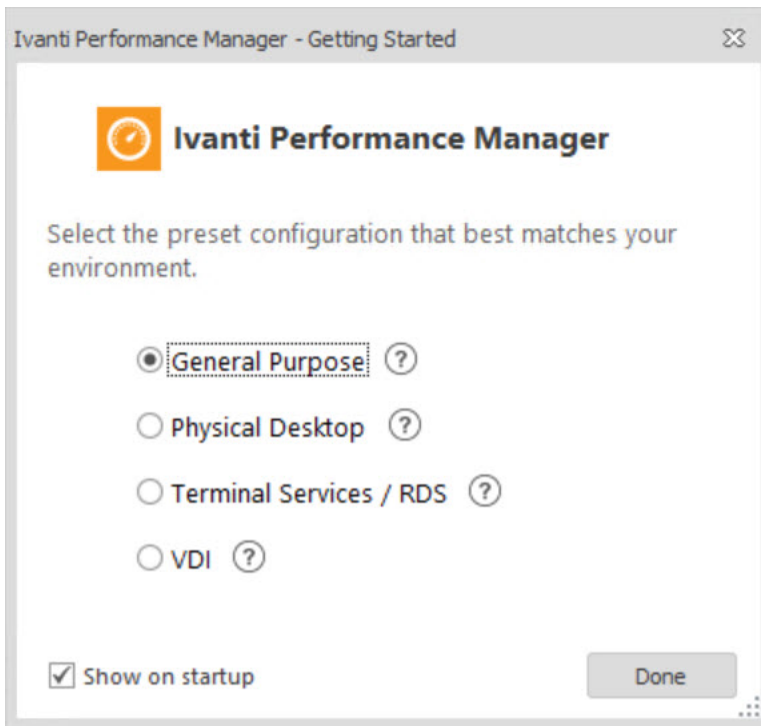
Ivanti Performance Manager - Getting Started

Ivanti Performance Manager

Select the preset configuration that best matches your environment.

General Purpose ?

Physical Desktop ?

Terminal Services / RDS ?

VDI ?

Show on startup

Done